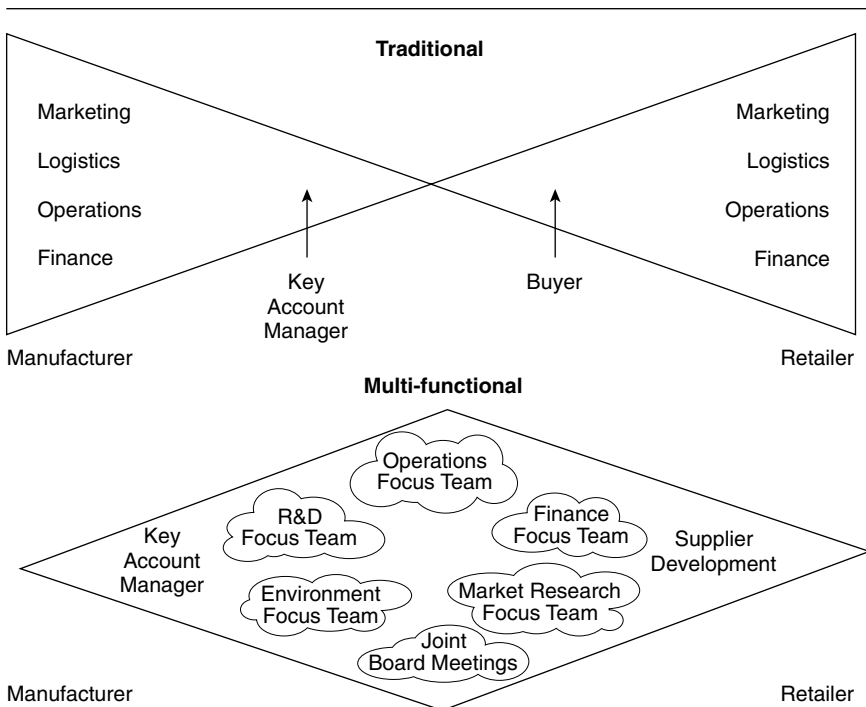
Traditional

Marketing
Logistics
Operations
Finance

Key Account Manager

Buyer

Marketing
Logistics
Operations
Finance

Manufacturer

Retailer

Multi-functional

Operations Focus Team

R&D Focus Team

Finance Focus Team

Key Account Manager

Supplier Development

Environment Focus Team

Market Research Focus Team

Joint Board Meetings

Manufacturer

Retailer